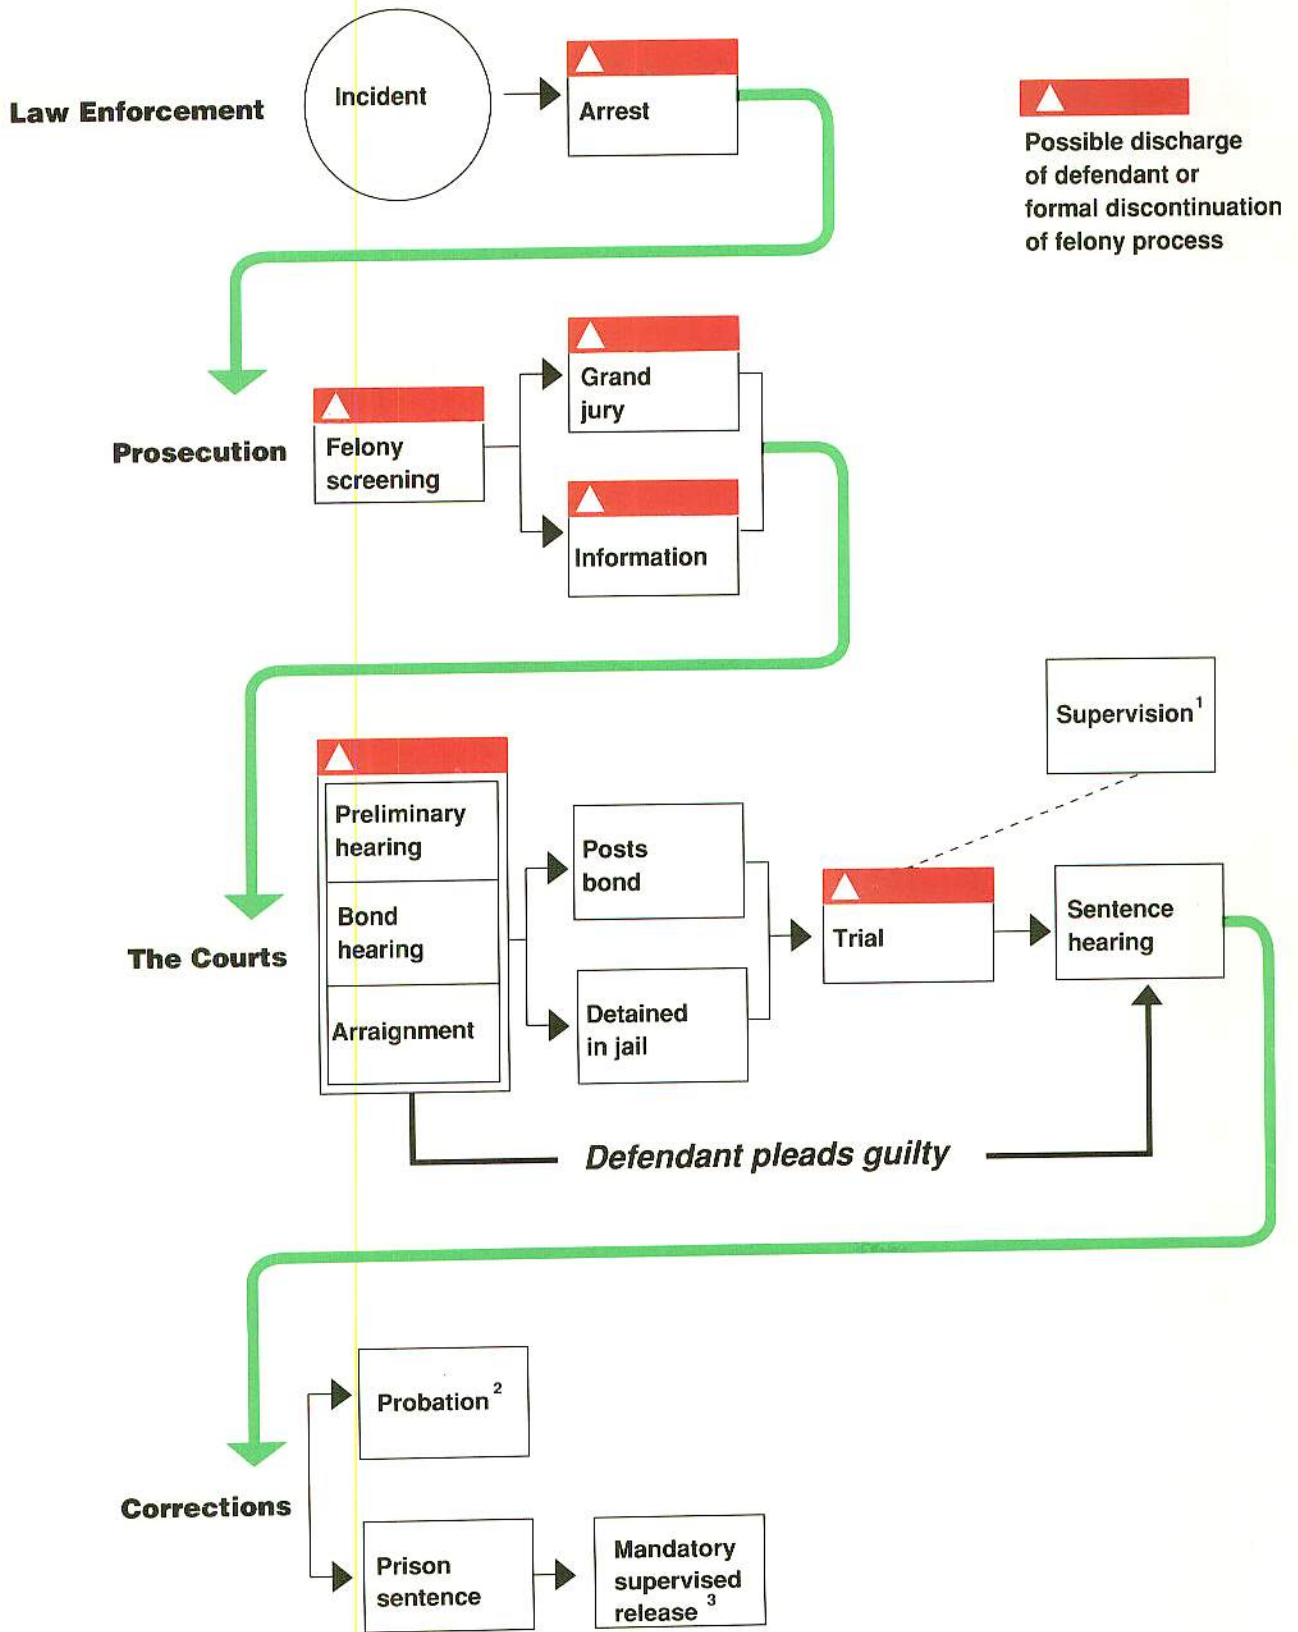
Law Enforcement

Incident

Arrest

Possible discharge of defendant or formal discontinuation of felony process

Prosecution

Felony screening

Grand jury

Information

Supervision$^1$

The Courts

Preliminary hearing

Bond hearing

Arraignment

Posts bond

Detained in jail

Trial

Sentence hearing

Defendant pleads guilty

Corrections

Probation$^2$

Prison sentence

Mandatory supervised release$^3$